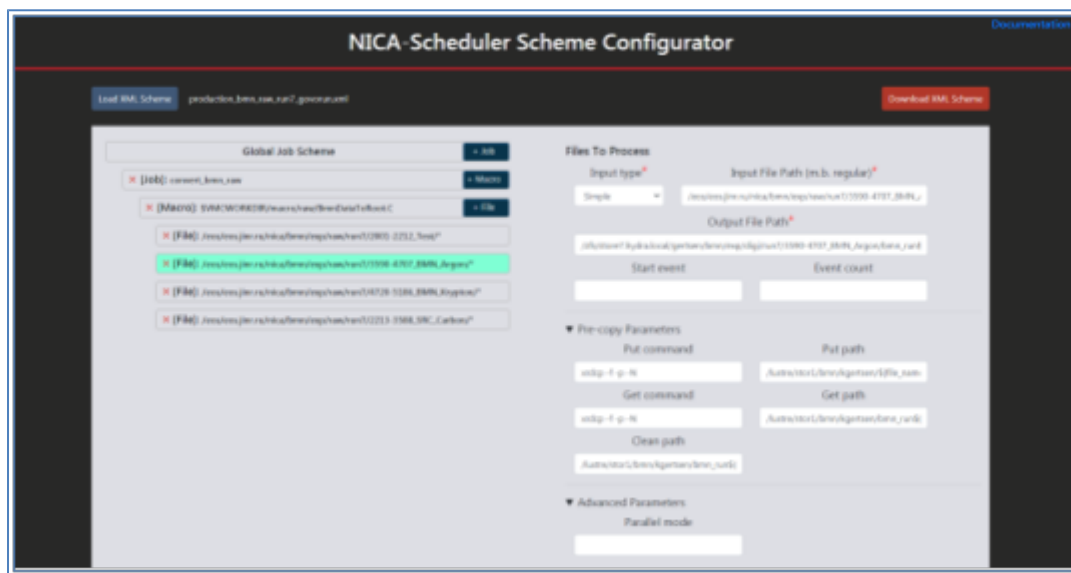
Documentation

NICA-Scheduler Scheme Configurator

Load XML Scheme production_bmn_raw_run7_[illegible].xml

Download XML Scheme

Global Job Scheme

+ Job

× [Job]: convert_bmn_raw

+ Macro

× [Macro]: $VMCWORKDIR/macro/raw/BmnDataToRoot.C

+ File

× [File]: /eos/eos.jinr.ru/nica/bmn/exp/raw/run7/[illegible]

× [File]: /eos/eos.jinr.ru/nica/bmn/exp/raw/run7/3590-4707_BMN_Argon/*

× [File]: /eos/eos.jinr.ru/nica/bmn/exp/raw/run7/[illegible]_BMN_Krypton/*

× [File]: /eos/eos.jinr.ru/nica/bmn/exp/raw/run7/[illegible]_SRC_Carbon/*

Files To Process

Input type*

Input File Path (m.b. regular)*

Simple

/eos/eos.jinr.ru/nica/bmn/exp/raw/run7/3590-4707_BMN_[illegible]

Output File Path*

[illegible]/bmn_run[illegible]

Start event

Event count

▼ Pre-copy Parameters

Put command

Put path

xrdcp -f -p -N

/lustre/stor1/bmn/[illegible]

Get command

Get path

xrdcp -f -p -N

/lustre/stor1/bmn/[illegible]/bmn_run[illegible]

Clean path

/lustre/stor1/bmn/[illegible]/bmn_run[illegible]

▼ Advanced Parameters

Parallel mode